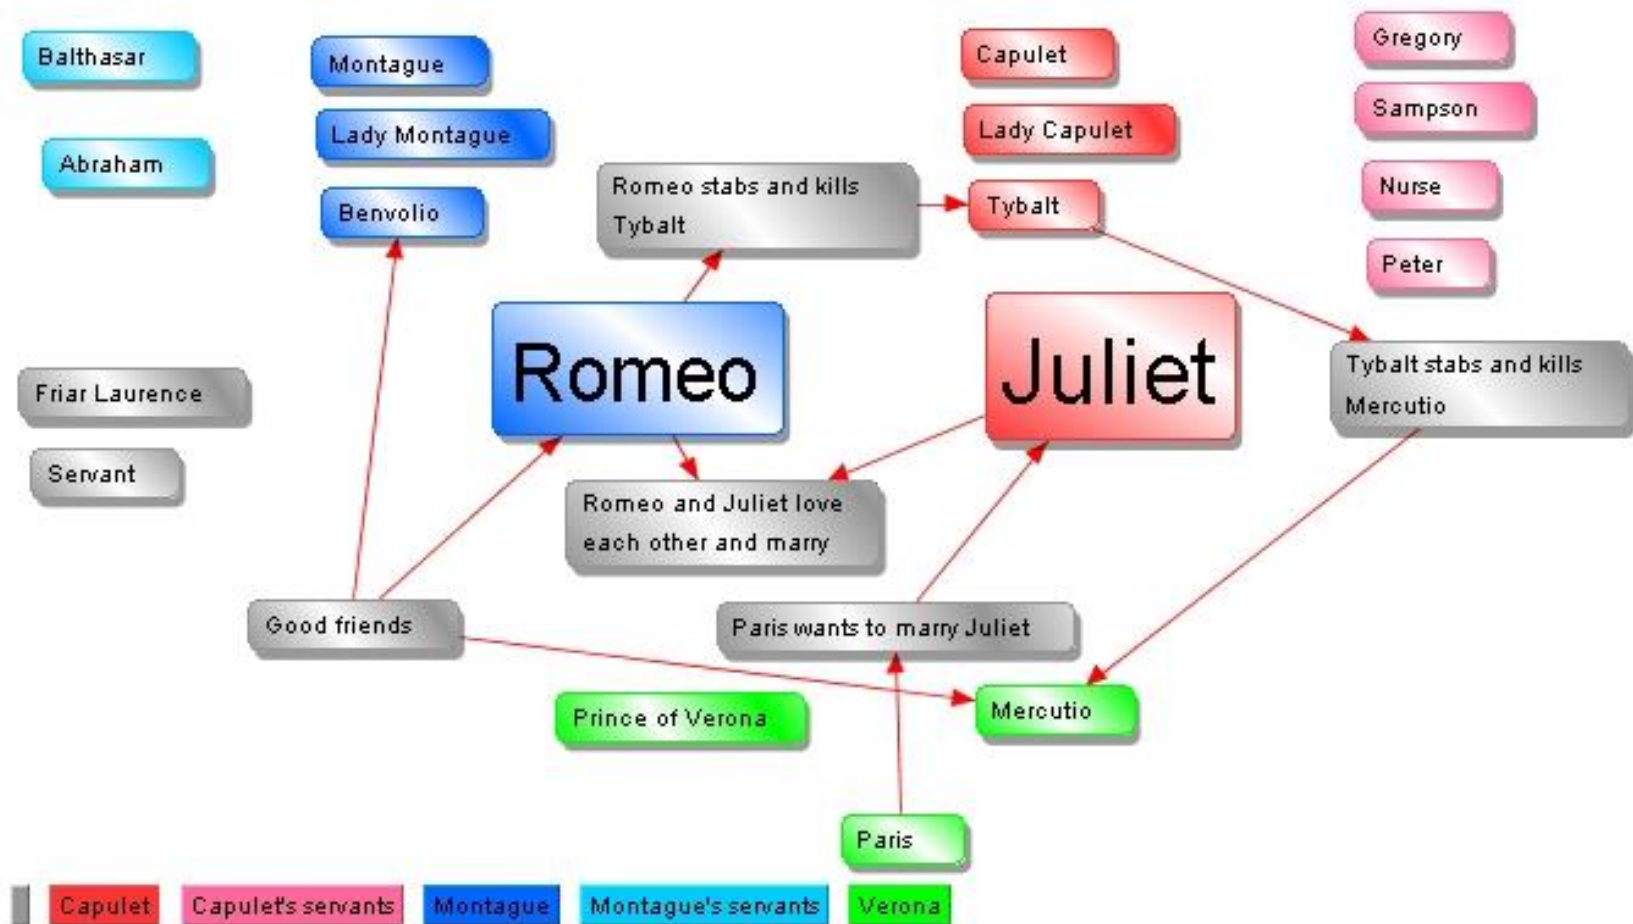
Balthasar

Montague

Lady Montague

Abraham

Benvolio

Romeo stabs and kills Tybalt

Capulet

Lady Capulet

Tybalt

Gregory

Sampson

Nurse

Peter

Friar Laurence

Servant

Romeo

Juliet

Tybalt stabs and kills Mercutio

Romeo and Juliet love each other and marry

Good friends

Paris wants to marry Juliet

Prince of Verona

Mercutio

Paris

Capulet | Capulet's servants | Montague | Montague's servants | Verona